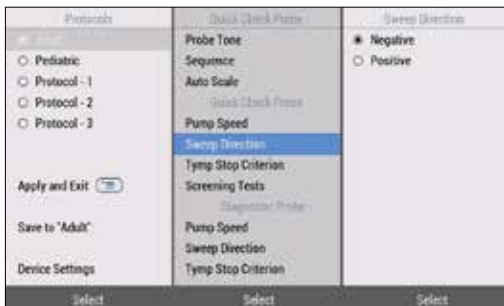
Protocols
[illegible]
Pediatric
Protocol - 1
Protocol - 2
Protocol - 3

Apply and Exit

Save to "Adult"

Device Settings

Select

Quick Check Probe
Probe Tone
Sequence
Auto Scale
Quick Check Probe
Pump Speed
Sweep Direction
Tymp Stop Criterion
Screening Tests
Diagnostic Probe
Pump Speed
Sweep Direction
Tymp Stop Criterion

Select

Sweep Direction
Negative
Positive

Select